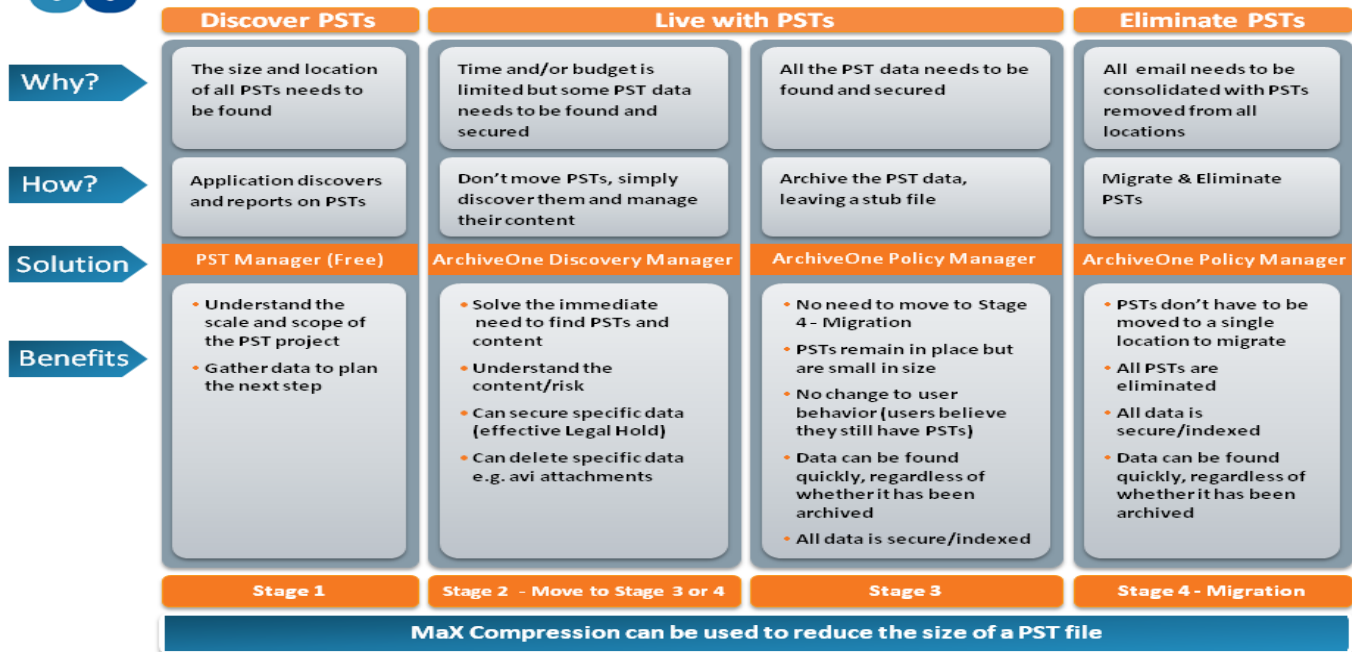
| | Discover PSTs | Live with PSTs | | Eliminate PSTs |
|---|---|---|---|---|
| Why? | The size and location of all PSTs needs to be found | Time and/or budget is limited but some PST data needs to be found and secured | All the PST data needs to be found and secured | All email needs to be consolidated with PSTs removed from all locations |
| How? | Application discovers and reports on PSTs | Don't move PSTs, simply discover them and manage their content | Archive the PST data, leaving a stub file | Migrate & Eliminate PSTs |
| Solution | PST Manager (Free) | ArchiveOne Discovery Manager | ArchiveOne Policy Manager | ArchiveOne Policy Manager |
| Benefits | • Understand the scale and scope of the PST project • Gather data to plan the next step | • Solve the immediate need to find PSTs and content • Understand the content/risk • Can secure specific data (effective Legal Hold) • Can delete specific data e.g. avi attachments | • No need to move to Stage 4 – Migration • PSTs remain in place but are small in size • No change to user behavior (users believe they still have PSTs) • Data can be found quickly, regardless of whether it has been archived • All data is secure/indexed | • PSTs don't have to be moved to a single location to migrate • All PSTs are eliminated • All data is secure/indexed • Data can be found quickly, regardless of whether it has been archived |
| | Stage 1 | Stage 2 - Move to Stage 3 or 4 | Stage 3 | Stage 4 - Migration |

MaX Compression can be used to reduce the size of a PST file